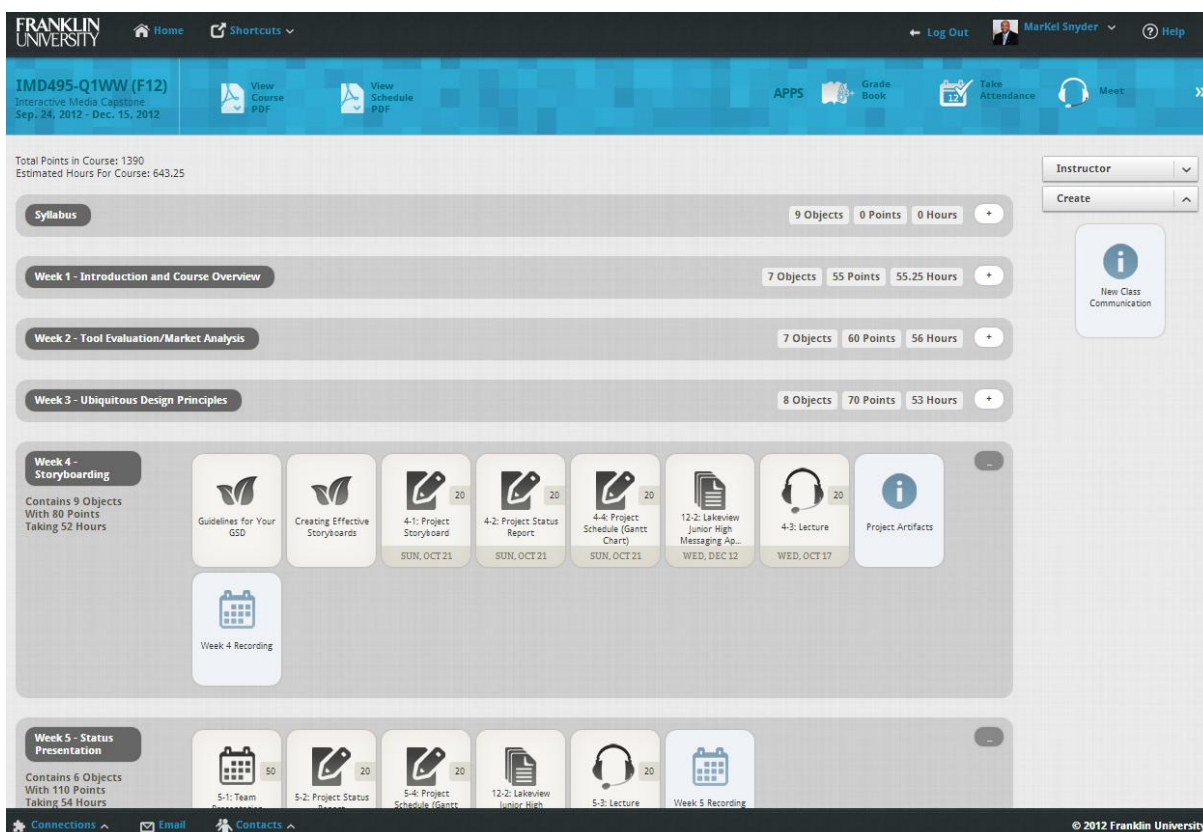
FRANKLIN UNIVERSITY

Home

Shortcuts

Log Out

MarKel Snyder

Help

IMD495-Q1WW (F12)
Interactive Media Capstone
Sep. 24, 2012 - Dec. 15, 2012

View Course PDF

View Schedule PDF

APPS

Grade Book

Take Attendance

Meet

Total Points in Course: 1390
Estimated Hours For Course: 643.25

Instructor

Create

New Class Communication

Syllabus

9 Objects 0 Points 0 Hours +

Week 1 - Introduction and Course Overview

7 Objects 55 Points 55.25 Hours +

Week 2 - Tool Evaluation/Market Analysis

7 Objects 60 Points 56 Hours +

Week 3 - Ubiquitous Design Principles

8 Objects 70 Points 53 Hours +

Week 4 - Storyboarding

Contains 9 Objects
With 80 Points
Taking 52 Hours

Guidelines for Your GSD

Creating Effective Storyboards

20
4-1: Project Storyboard
SUN, OCT 21

20
4-2: Project Status Report
SUN, OCT 21

20
4-4: Project Schedule (Gantt Chart)
SUN, OCT 21

12-2: Lakeview Junior High Messaging Ap...
WED, DEC 12

20
4-3: Lecture
WED, OCT 17

Project Artifacts

Week 4 Recording

Week 5 - Status Presentation

Contains 6 Objects
With 110 Points
Taking 54 Hours

50
5-1: Team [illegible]

20
5-2: Project Status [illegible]

20
5-4: Project Schedule (Gantt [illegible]

12-2: Lakeview Junior High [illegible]

20
5-3: Lecture

Week 5 Recording

Connections

Email

Contacts

© 2012 Franklin University